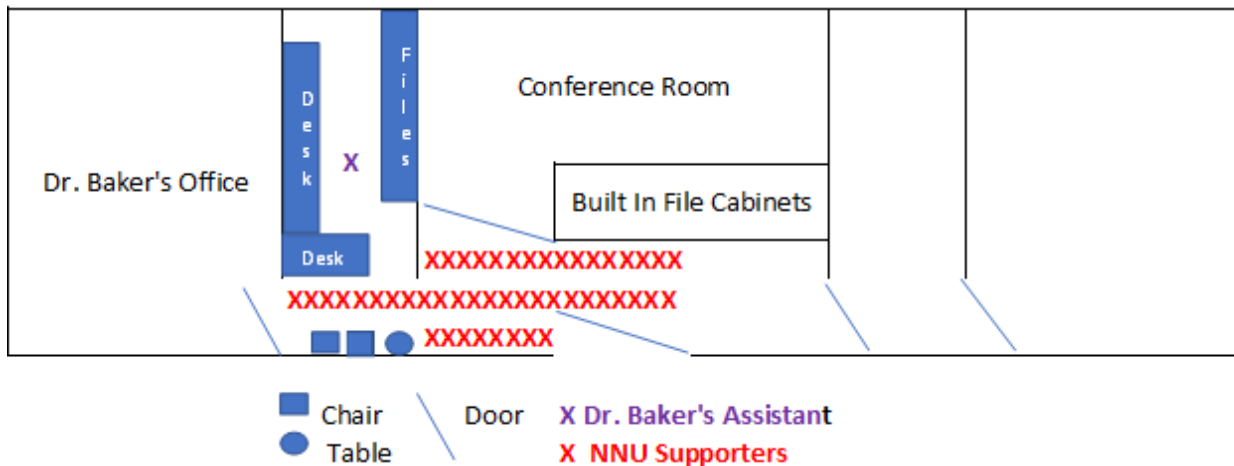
Dr. Baker's Office

D e s k

Desk

X

F i l e s

Conference Room

Built In File Cabinets

XXXXXXXXXXXXXXXX

XXXXXXXXXXXXXXXXXXXXXXXXX

XXXXXXXX

Chair

Table

Door

X Dr. Baker's Assistant

X NNU Supporters